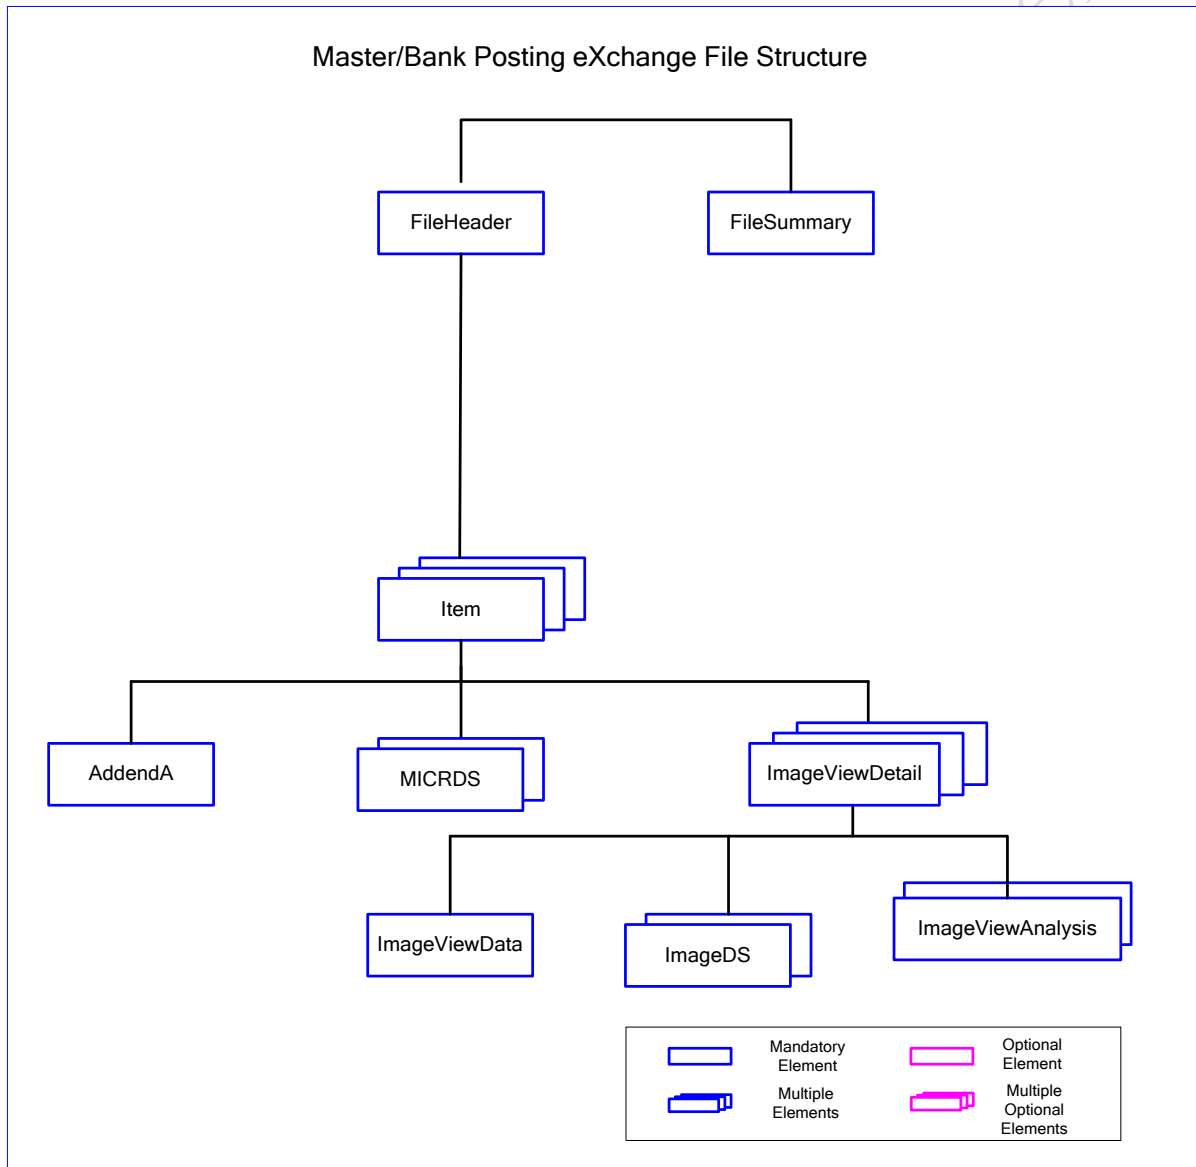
Master/Bank Posting eXchange File Structure

FileHeader

FileSummary

Item

AddendA

MICRDS

ImageViewDetail

ImageViewData

ImageDS

ImageViewAnalysis

Mandatory Element

Optional Element

Multiple Elements

Multiple Optional Elements